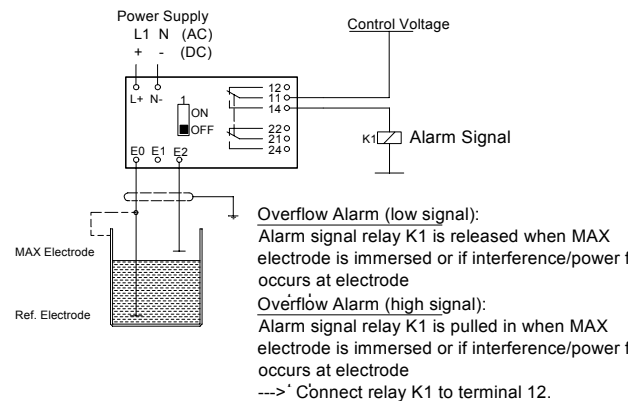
Power Supply
L1 N (AC)
+ - (DC)

Control Voltage

L+ N-

1
ON
OFF

12
11
14

22
21
24

K1 Alarm Signal

E0 E1 E2

MAX Electrode

Ref. Electrode

Overflow Alarm (low signal):
Alarm signal relay K1 is released when MAX electrode is immersed or if interference/power f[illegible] occurs at electrode

Overflow Alarm (high signal):
Alarm signal relay K1 is pulled in when MAX electrode is immersed or if interference/power f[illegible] occurs at electrode
---> Connect relay K1 to terminal 12.